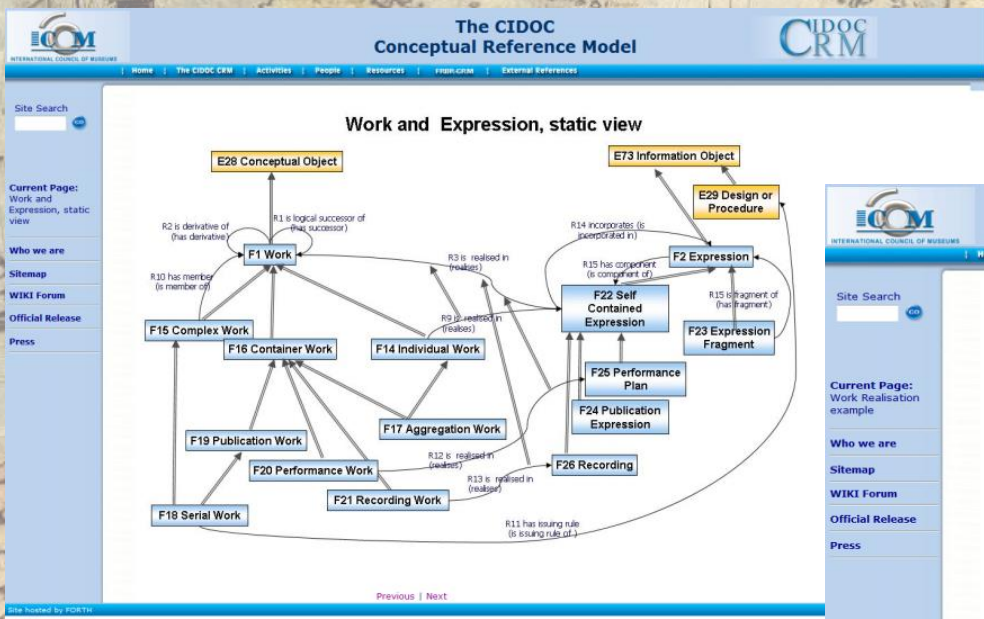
ICOM
INTERNATIONAL COUNCIL OF MUSEUMS

The CIDOC
Conceptual Reference Model

CIDOC CRM

| Home | The CIDOC CRM | Activities | People | Resources | FRBR-CRM | External References

Site Search
GO

Current Page:
Work and Expression, static view

Who we are
Sitemap
WIKI Forum
Official Release
Press

Work and Expression, static view

E28 Conceptual Object
E73 Information Object
E29 Design or Procedure
R2 is derivative of (has derivative)
R1 is logical successor of (has successor)
R14 incorporates (is incorporated in)
F1 Work
F2 Expression
R3 is realised in (realises)
R15 has component (is component of)
R10 has member (is member of)
F22 Self Contained Expression
R15 is fragment of (has fragment)
R9 is realised in (realises)
F15 Complex Work
F16 Container Work
F14 Individual Work
F23 Expression Fragment
F25 Performance Plan
F24 Publication Expression
F17 Aggregation Work
F19 Publication Work
F20 Performance Work
R12 is realised in (realises)
F26 Recording
R13 is realised in (realises)
F21 Recording Work
F18 Serial Work
R11 has issuing rule (is issuing rule of )

Previous | Next

Site hosted by FORTH

ICOM
INTERNATIONAL COUNCIL OF MUSEUMS

Site Search
GO

Current Page:
Work Realisation example

Who we are
Sitemap
WIKI Forum
Official Release
Press